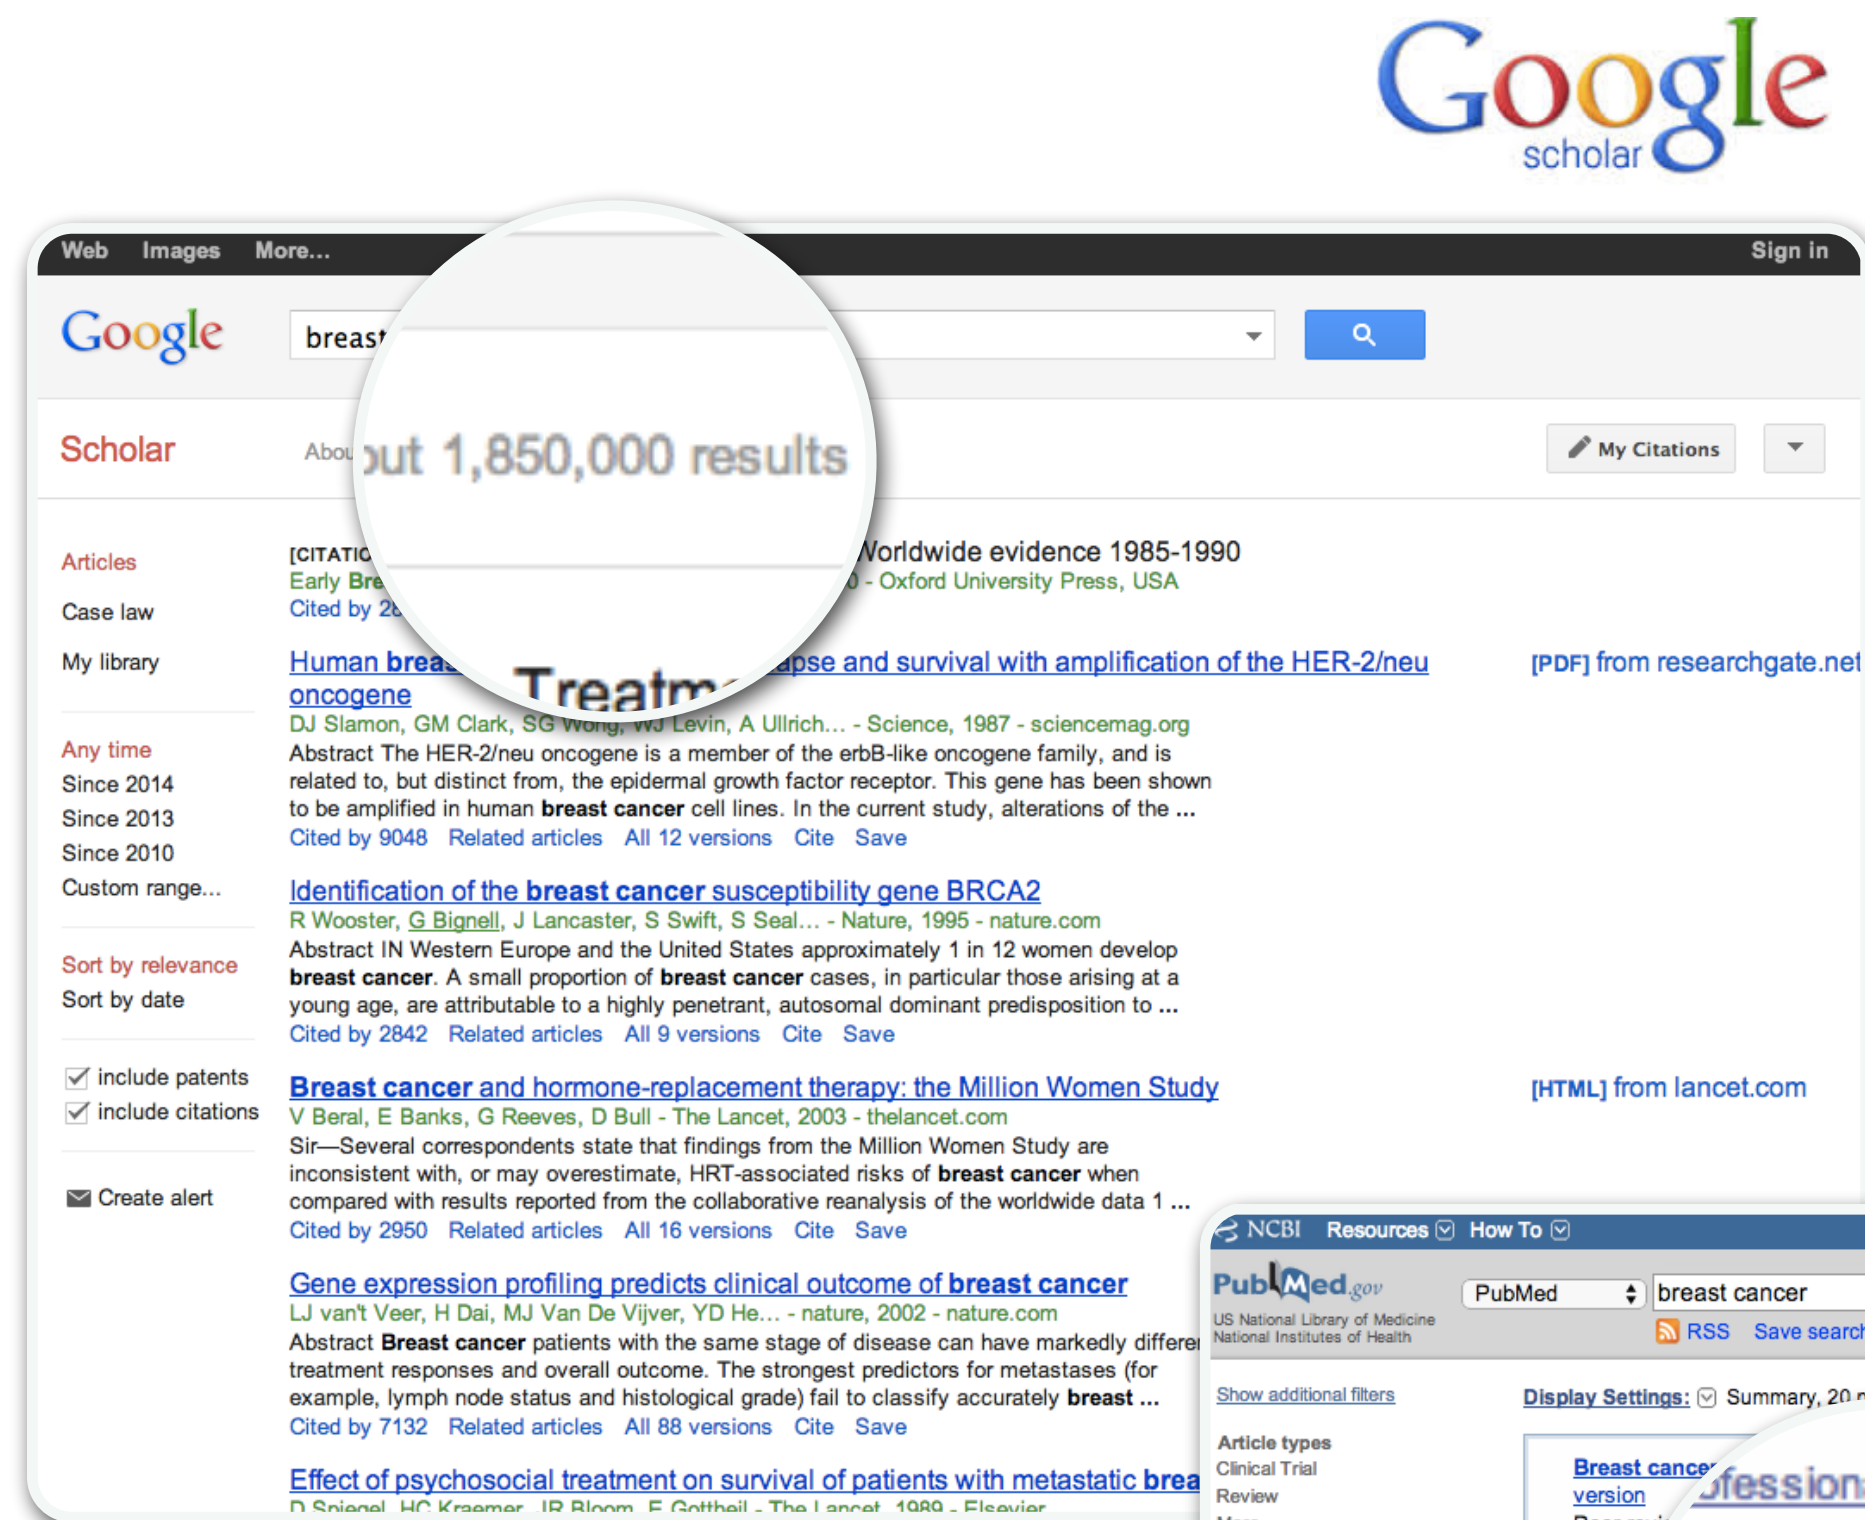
Google scholar

Web Images More... Sign in

Google breast

Scholar About 1,850,000 results

My Citations

Articles
Case law
My library

Any time
Since 2014
Since 2013
Since 2010
Custom range...

Sort by relevance
Sort by date

include patents
include citations

Create alert

[CITATION] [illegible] Worldwide evidence 1985-1990
Early Bre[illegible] - Oxford University Press, USA
Cited by 2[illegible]

Human brea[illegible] Treatm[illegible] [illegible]apse and survival with amplification of the HER-2/neu oncogene
[PDF] from researchgate.net
DJ Slamon, GM Clark, SG Wong, WJ Levin, A Ullrich... - Science, 1987 - sciencemag.org
Abstract The HER-2/neu oncogene is a member of the erbB-like oncogene family, and is related to, but distinct from, the epidermal growth factor receptor. This gene has been shown to be amplified in human breast cancer cell lines. In the current study, alterations of the ...
Cited by 9048 Related articles All 12 versions Cite Save

Identification of the breast cancer susceptibility gene BRCA2
R Wooster, G Bignell, J Lancaster, S Swift, S Seal... - Nature, 1995 - nature.com
Abstract IN Western Europe and the United States approximately 1 in 12 women develop breast cancer. A small proportion of breast cancer cases, in particular those arising at a young age, are attributable to a highly penetrant, autosomal dominant predisposition to ...
Cited by 2842 Related articles All 9 versions Cite Save

Breast cancer and hormone-replacement therapy: the Million Women Study
[HTML] from lancet.com
V Beral, E Banks, G Reeves, D Bull - The Lancet, 2003 - thelancet.com
Sir—Several correspondents state that findings from the Million Women Study are inconsistent with, or may overestimate, HRT-associated risks of breast cancer when compared with results reported from the collaborative reanalysis of the worldwide data 1 ...
Cited by 2950 Related articles All 16 versions Cite Save

Gene expression profiling predicts clinical outcome of breast cancer
LJ van't Veer, H Dai, MJ Van De Vijver, YD He... - nature, 2002 - nature.com
Abstract Breast cancer patients with the same stage of disease can have markedly differe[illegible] treatment responses and overall outcome. The strongest predictors for metastases (for example, lymph node status and histological grade) fail to classify accurately breast ...
Cited by 7132 Related articles All 88 versions Cite Save

Effect of psychosocial treatment on survival of patients with metastatic brea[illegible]
D Spiegel, HC Kraemer, JR Bloom, E Gottheil - The Lancet, 1989 - Elsevier

NCBI Resources How To
PubMed.gov
US National Library of Medicine
National Institutes of Health
PubMed breast cancer
RSS Save search
Show additional filters
Display Settings: Summary, 20 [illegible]
Article types
Clinical Trial
Review
Breast cance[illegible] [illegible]fession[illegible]
version